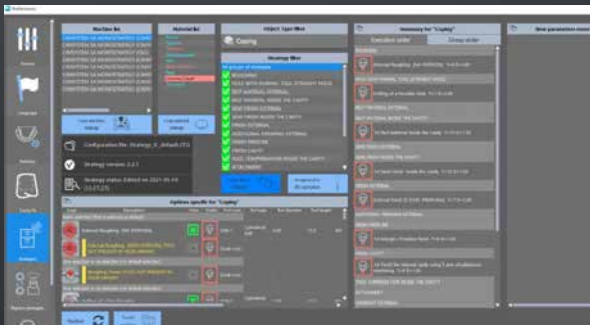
Preferences

Machine list

Material list

Object Type filter

Copying

Strategy filter

Configuration file: Strategy_0_default.ITS

Strategy version: 2.2.1

Strategy status: Edited on 2021-05-04 (13:17:27)

Options specific for "Copying"

Summary for "Copying"

Execution order

Group order

New parameters mod

ROUGHING

FINISHING

Settings

Strategies

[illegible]